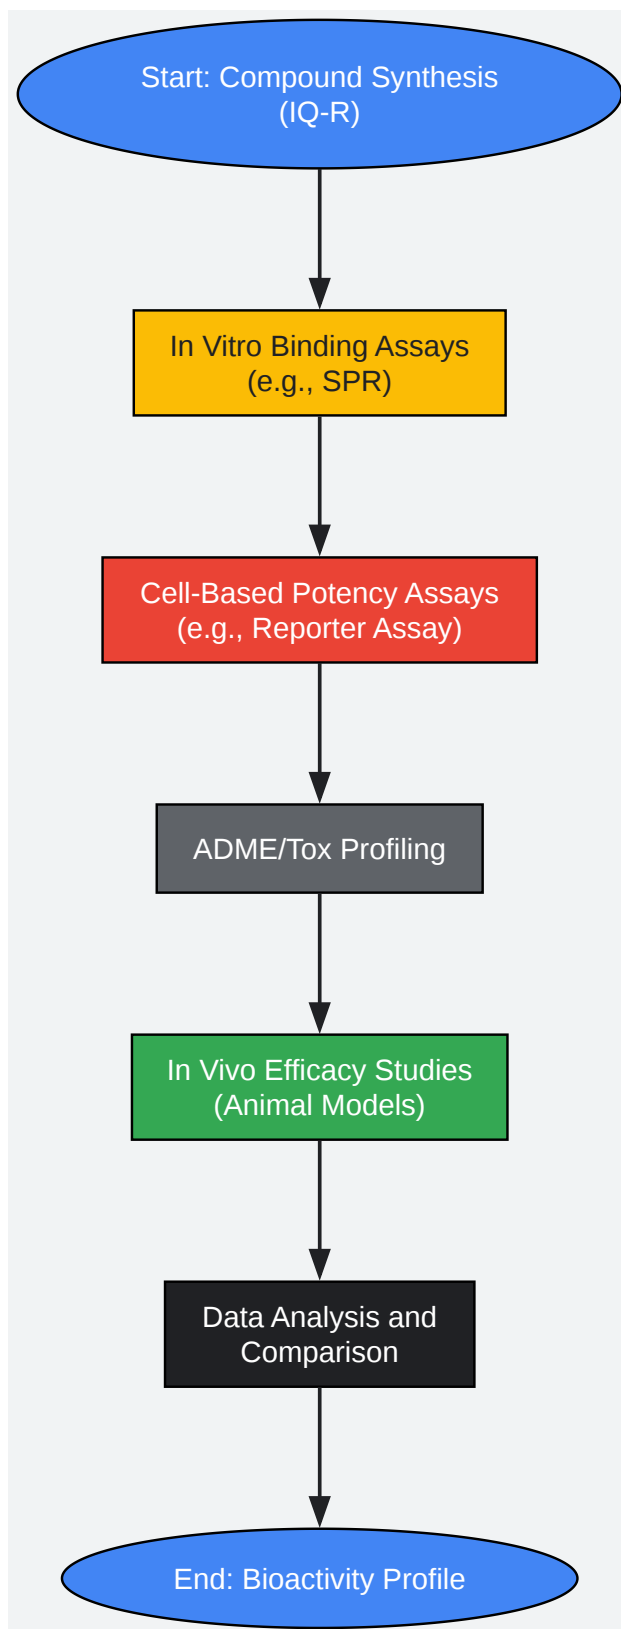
Start: Compound Synthesis
(IQ-R)

In Vitro Binding Assays
(e.g., SPR)

Cell-Based Potency Assays
(e.g., Reporter Assay)

ADME/Tox Profiling

In Vivo Efficacy Studies
(Animal Models)

Data Analysis and
Comparison

End: Bioactivity Profile